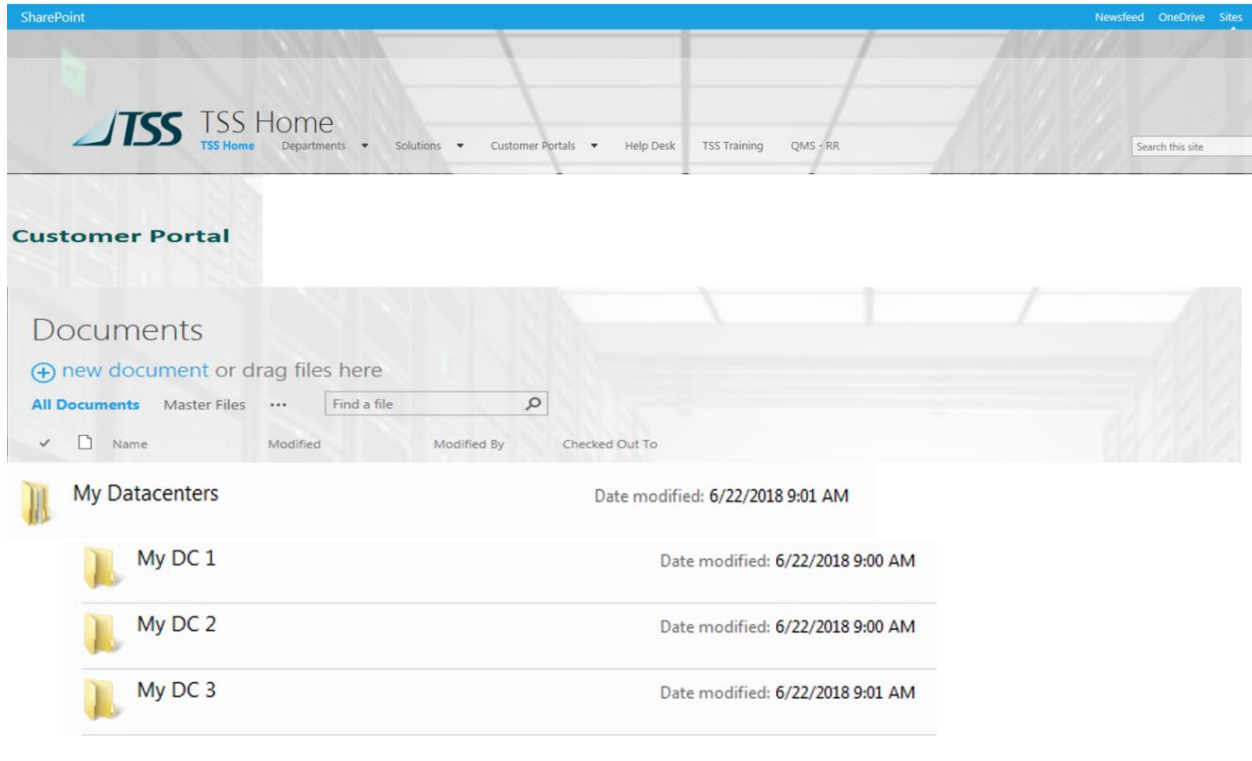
SharePoint

Newsfeed OneDrive Sites

TSS TSS Home

TSS Home Departments Solutions Customer Portals Help Desk TSS Training QMS - RR

Search this site

Customer Portal

Documents

new document or drag files here

All Documents Master Files ··· Find a file

✓ Name Modified Modified By Checked Out To

My Datacenters Date modified: 6/22/2018 9:01 AM

My DC 1 Date modified: 6/22/2018 9:00 AM

My DC 2 Date modified: 6/22/2018 9:00 AM

My DC 3 Date modified: 6/22/2018 9:01 AM